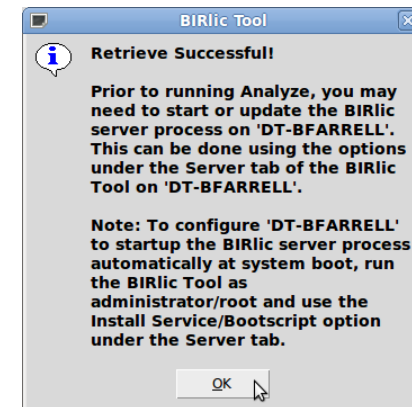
BIRlic Tool

Retrieve Successful!

Prior to running Analyze, you may need to start or update the BIRlic server process on 'DT-BFARRELL'. This can be done using the options under the Server tab of the BIRlic Tool on 'DT-BFARRELL'.

Note: To configure 'DT-BFARRELL' to startup the BIRlic server process automatically at system boot, run the BIRlic Tool as administrator/root and use the Install Service/Bootscript option under the Server tab.

OK